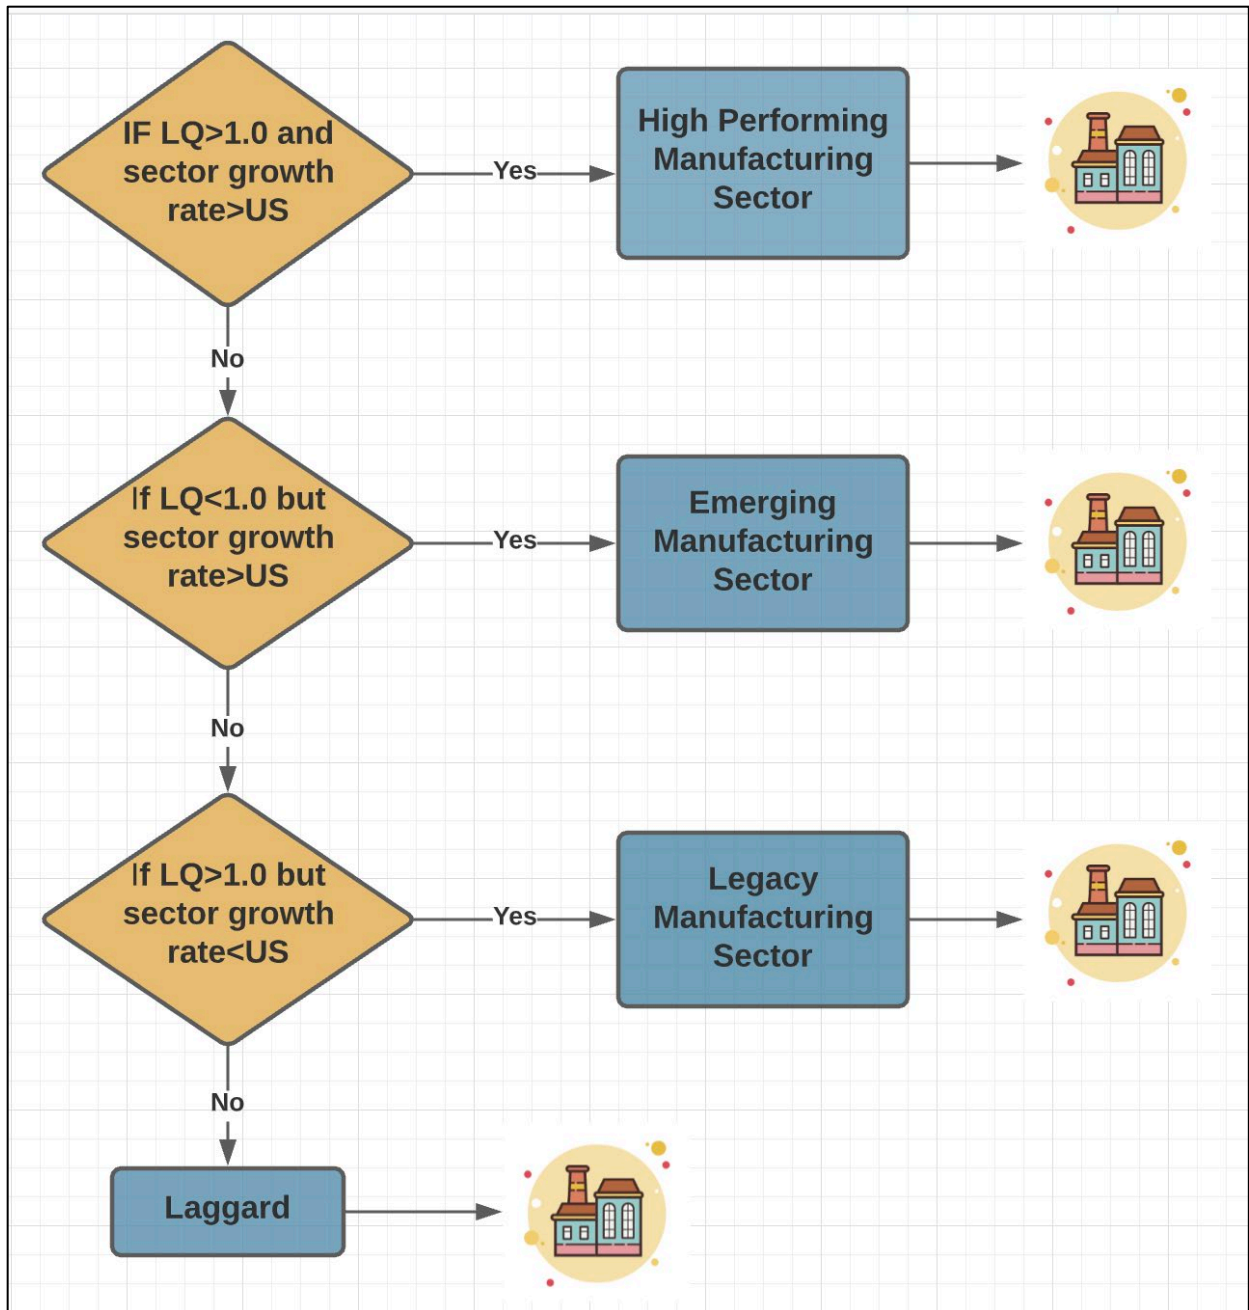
IF LQ>1.0 and sector growth rate>US

Yes

High Performing Manufacturing Sector

No

If LQ<1.0 but sector growth rate>US

Yes

Emerging Manufacturing Sector

No

If LQ>1.0 but sector growth rate<US

Yes

Legacy Manufacturing Sector

No

Laggard